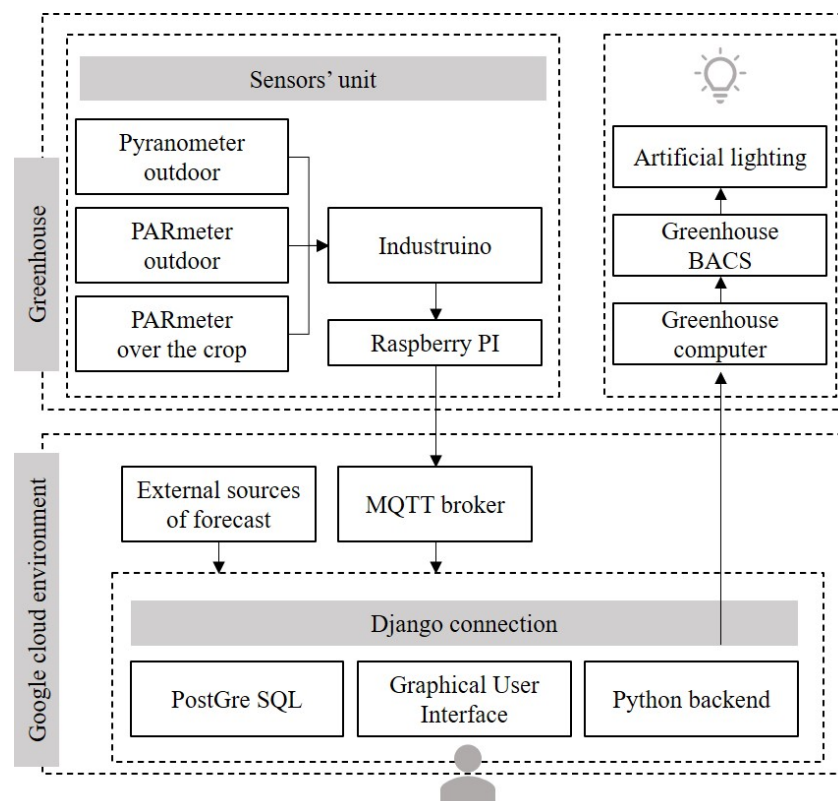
Greenhouse

Sensors' unit

Pyranometer outdoor

PARmeter outdoor

PARmeter over the crop

Industruino

Raspberry PI

Artificial lighting

Greenhouse BACS

Greenhouse computer

Google cloud environment

External sources of forecast

MQTT broker

Django connection

PostGre SQL

Graphical User Interface

Python backend